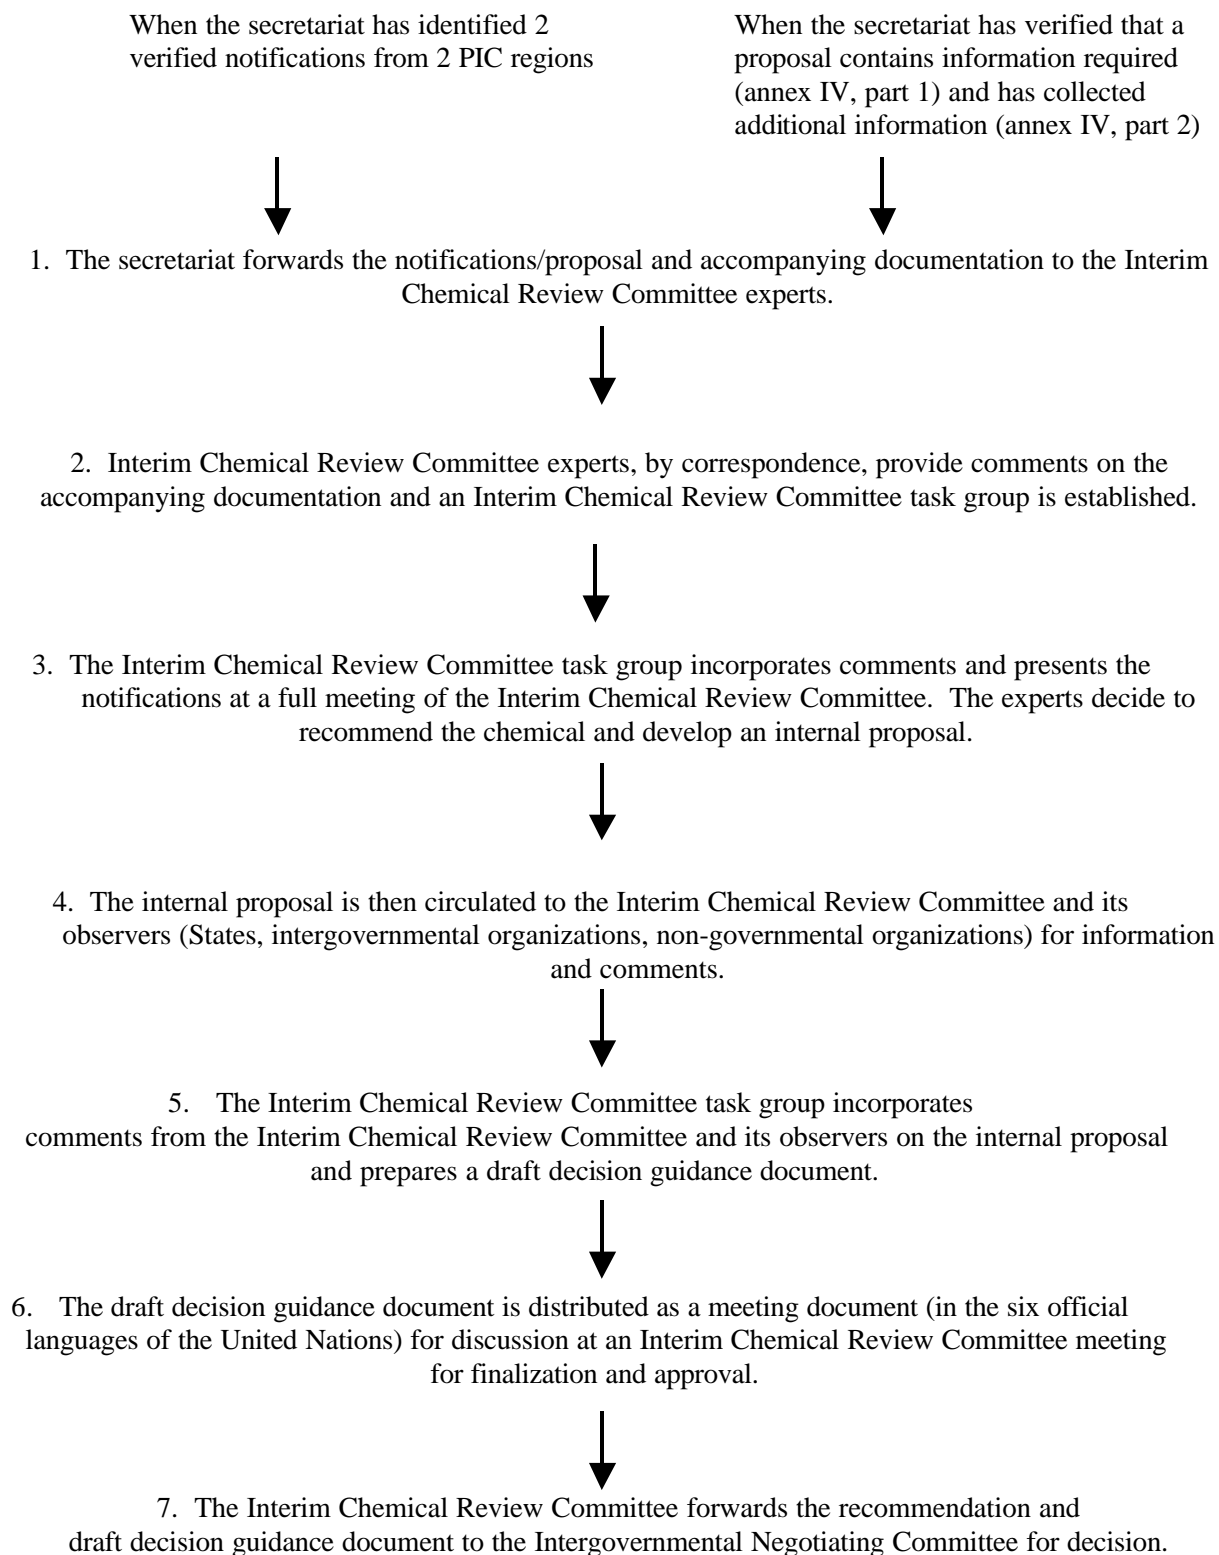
When the secretariat has identified 2 verified notifications from 2 PIC regions

When the secretariat has verified that a proposal contains information required (annex IV, part 1) and has collected additional information (annex IV, part 2)

1. The secretariat forwards the notifications/proposal and accompanying documentation to the Interim Chemical Review Committee experts.

2. Interim Chemical Review Committee experts, by correspondence, provide comments on the accompanying documentation and an Interim Chemical Review Committee task group is established.

3. The Interim Chemical Review Committee task group incorporates comments and presents the notifications at a full meeting of the Interim Chemical Review Committee. The experts decide to recommend the chemical and develop an internal proposal.

4. The internal proposal is then circulated to the Interim Chemical Review Committee and its observers (States, intergovernmental organizations, non-governmental organizations) for information and comments.

5. The Interim Chemical Review Committee task group incorporates comments from the Interim Chemical Review Committee and its observers on the internal proposal and prepares a draft decision guidance document.

6. The draft decision guidance document is distributed as a meeting document (in the six official languages of the United Nations) for discussion at an Interim Chemical Review Committee meeting for finalization and approval.

7. The Interim Chemical Review Committee forwards the recommendation and draft decision guidance document to the Intergovernmental Negotiating Committee for decision.